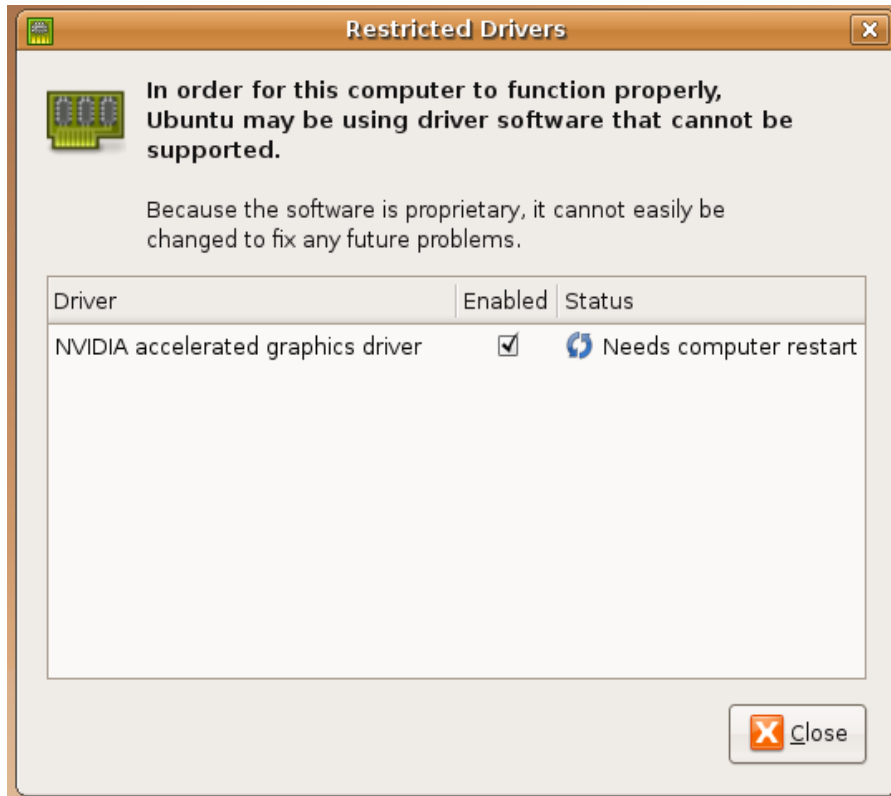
Restricted Drivers

In order for this computer to function properly, Ubuntu may be using driver software that cannot be supported.

Because the software is proprietary, it cannot easily be changed to fix any future problems.

| Driver | Enabled | Status |
|---|---|---|
| NVIDIA accelerated graphics driver | ☑ | Needs computer restart |

Close